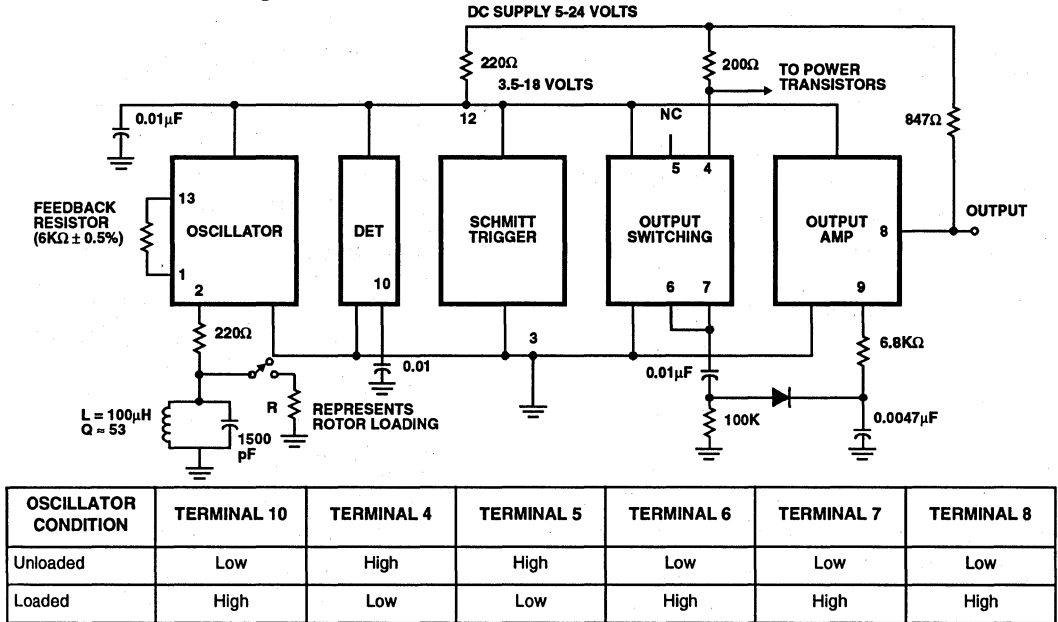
DC SUPPLY 5-24 VOLTS

220Ω
3.5-18 VOLTS
200Ω
TO POWER TRANSISTORS
0.01μF
12
NC
847Ω
5
4
13
FEEDBACK RESISTOR (6KΩ ± 0.5%)
OSCILLATOR
DET
SCHMITT TRIGGER
OUTPUT SWITCHING
OUTPUT AMP
8
OUTPUT
1
2
10
6
7
9
220Ω
3
6.8KΩ
0.01
R
REPRESENTS ROTOR LOADING
0.01μF
L = 100μH
Q ≈ 53
1500 pF
100K
0.0047μF

| OSCILLATOR CONDITION | TERMINAL 10 | TERMINAL 4 | TERMINAL 5 | TERMINAL 6 | TERMINAL 7 | TERMINAL 8 |
|---|---|---|---|---|---|---|
| Unloaded | Low | High | High | Low | Low | Low |
| Loaded | High | Low | Low | High | High | High |